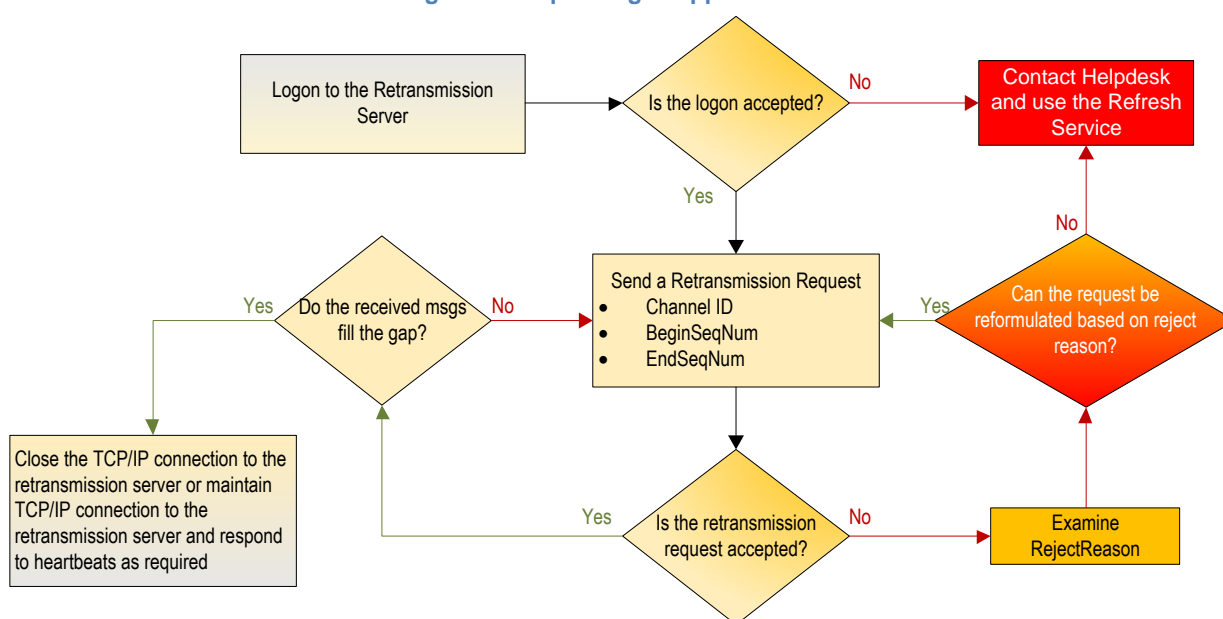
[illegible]

Logon to the Retransmission Server

Is the logon accepted?

No

Contact Helpdesk and use the Refresh Service

Yes

No

Send a Retransmission Request
- Channel ID
- BeginSeqNum
- EndSeqNum

Yes

Do the received msgs fill the gap?

No

Yes

Can the request be reformulated based on reject reason?

Close the TCP/IP connection to the retransmission server or maintain TCP/IP connection to the retransmission server and respond to heartbeats as required

Yes

Is the retransmission request accepted?

No

Examine RejectReason